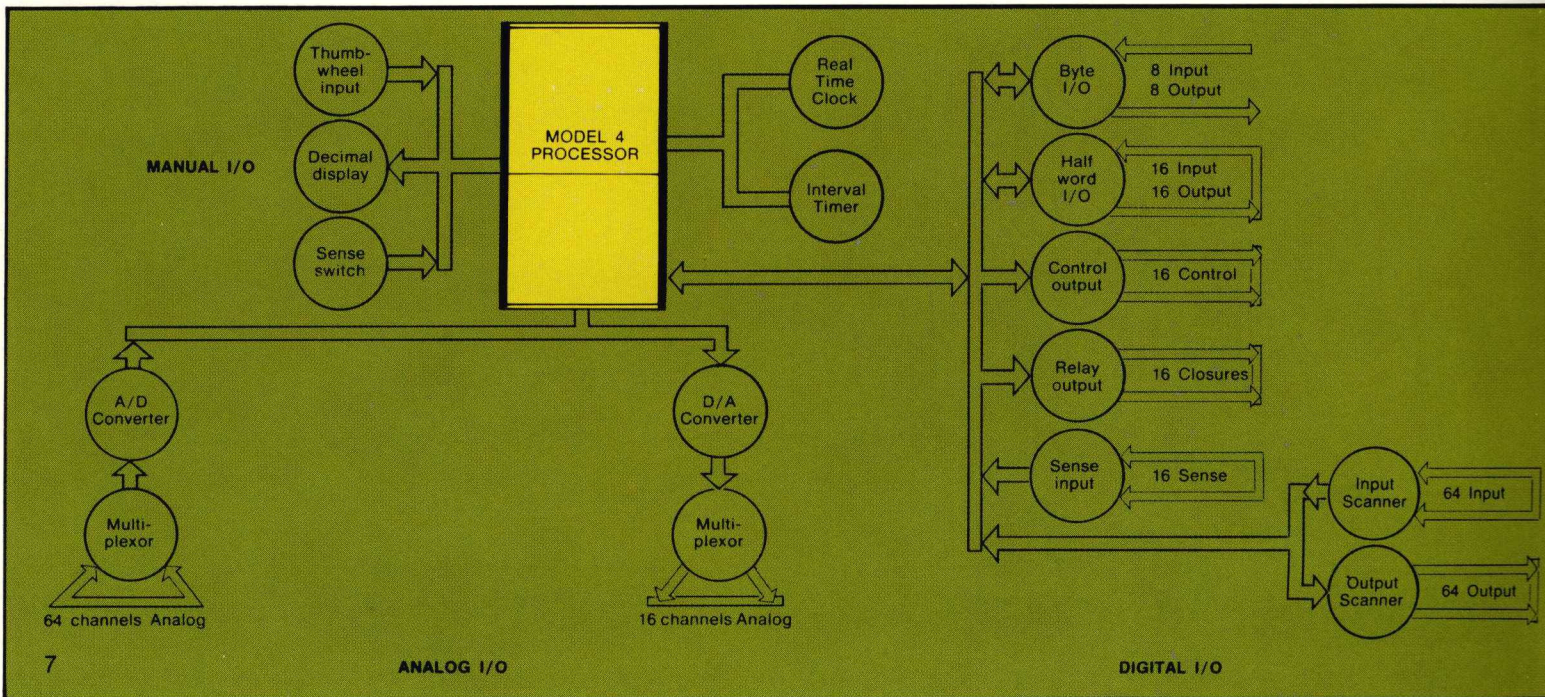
Thumbwheel input

Decimal display

Sense switch

MANUAL I/O

MODEL 4 PROCESSOR

Real Time Clock

Interval Timer

Byte I/O

8 Input
8 Output

Half word I/O

16 Input
16 Output

Control output

16 Control

Relay output

16 Closures

Sense input

16 Sense

Input Scanner

64 Input

Output Scanner

64 Output

A/D Converter

Multiplexor

64 channels Analog

D/A Converter

Multiplexor

16 channels Analog

7

ANALOG I/O

DIGITAL I/O